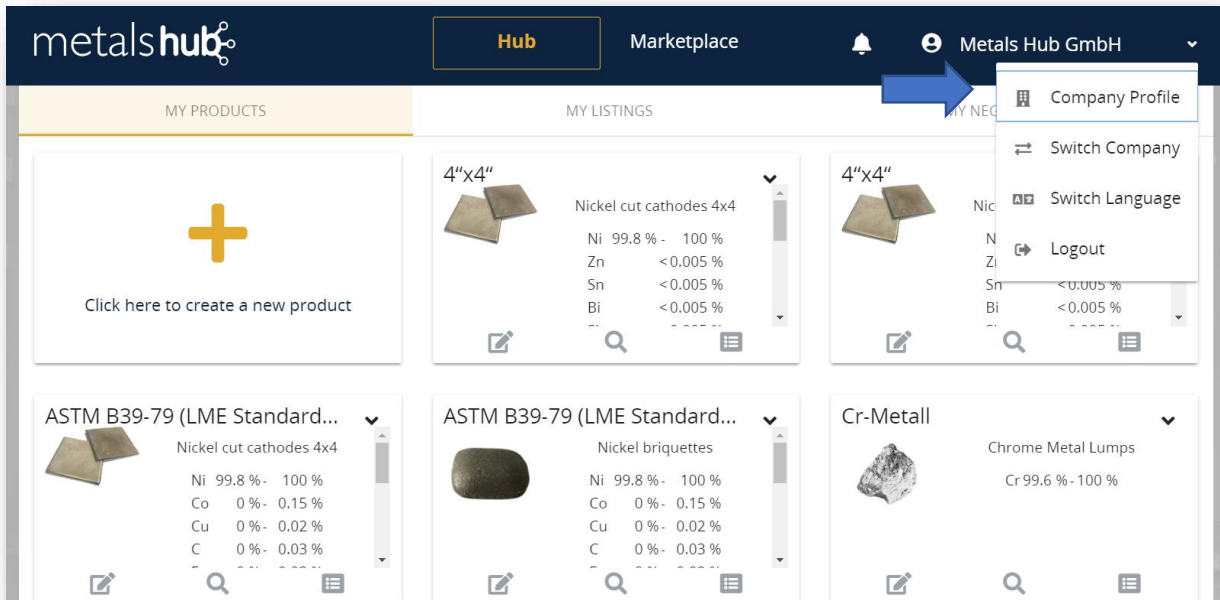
metalshub

Hub

Marketplace

Metals Hub GmbH

Company Profile

Switch Company

Switch Language

Logout

MY PRODUCTS

MY LISTINGS

MY NEG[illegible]

Click here to create a new product

4"x4"

Nickel cut cathodes 4x4

Ni 99.8 % - 100 %
Zn < 0.005 %
Sn < 0.005 %
Bi < 0.005 %

4"x4"

Nic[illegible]

N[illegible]
Z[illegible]
Sn < 0.005 %
Bi < 0.005 %

ASTM B39-79 (LME Standard...

Nickel cut cathodes 4x4

Ni 99.8 % - 100 %
Co 0 % - 0.15 %
Cu 0 % - 0.02 %
C 0 % - 0.03 %

ASTM B39-79 (LME Standard...

Nickel briquettes

Ni 99.8 % - 100 %
Co 0 % - 0.15 %
Cu 0 % - 0.02 %
C 0 % - 0.03 %

Cr-Metall

Chrome Metal Lumps

Cr 99.6 % - 100 %